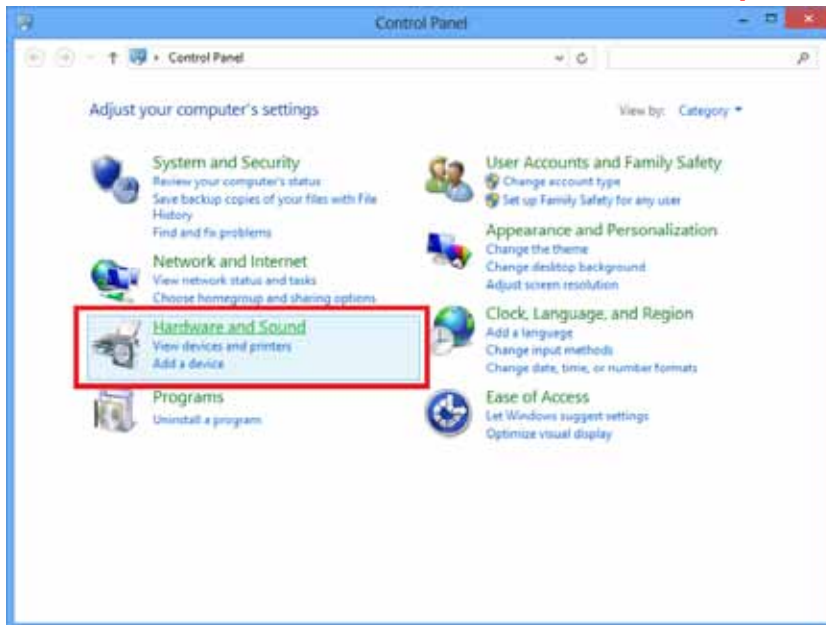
Control Panel

Control Panel

Adjust your computer's settings

View by: Category

System and Security
Review your computer's status
Save backup copies of your files with File History
Find and fix problems

Network and Internet
View network status and tasks
Choose homegroup and sharing options

Hardware and Sound
View devices and printers
Add a device

Programs
Uninstall a program

User Accounts and Family Safety
Change account type
Set up Family Safety for any user

Appearance and Personalization
Change the theme
Change desktop background
Adjust screen resolution

Clock, Language, and Region
Add a language
Change input methods
Change date, time, or number formats

Ease of Access
Let Windows suggest settings
Optimize visual display